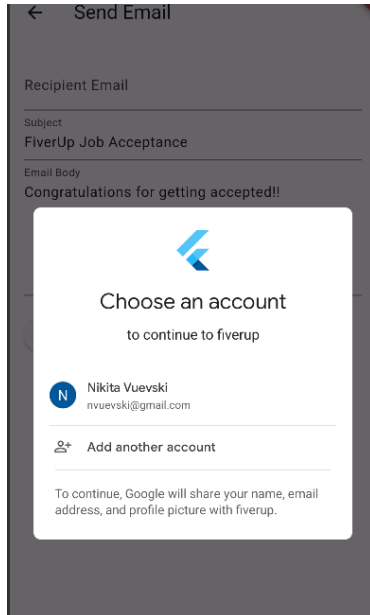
← Send Email

Recipient Email

Subject
FiverUp Job Acceptance

Email Body
Congratulations for getting accepted!!

Choose an account

to continue to fiverup

N Nikita Vuevski
nvuevski@gmail.com

Add another account

To continue, Google will share your name, email address, and profile picture with fiverup.